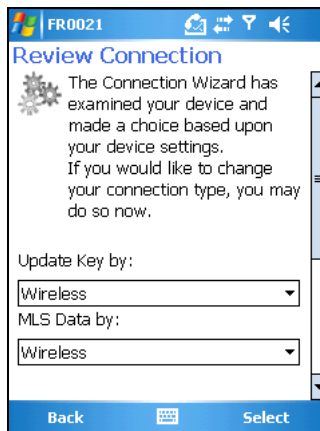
FR0021

Review Connection

The Connection Wizard has examined your device and made a choice based upon your device settings.
If you would like to change your connection type, you may do so now.

Update Key by:

Wireless

MLS Data by:

Wireless

Back

Select